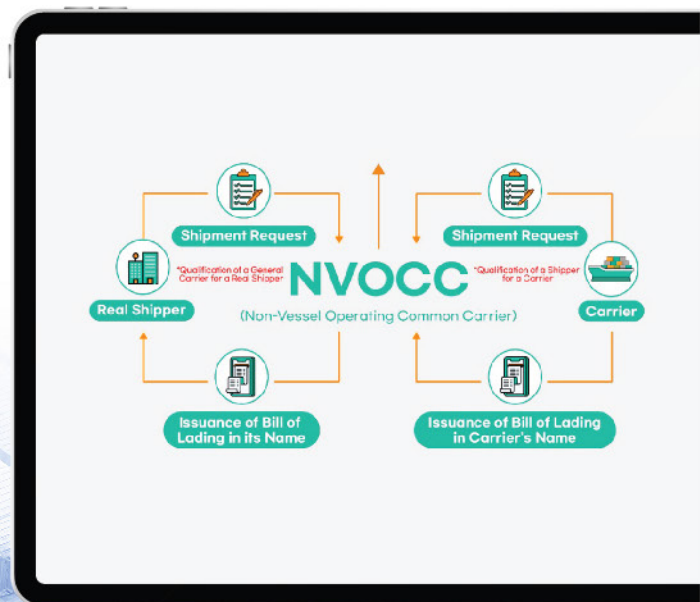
Shipment Request

Shipment Request

Real Shipper

*Qualification of a General Carrier for a Real Shipper

NVOCC

*Qualification of a Shipper for a Carrier

Carrier

(Non-Vessel Operating Common Carrier)

Issuance of Bill of Lading in its Name

Issuance of Bill of Lading in Carrier's Name